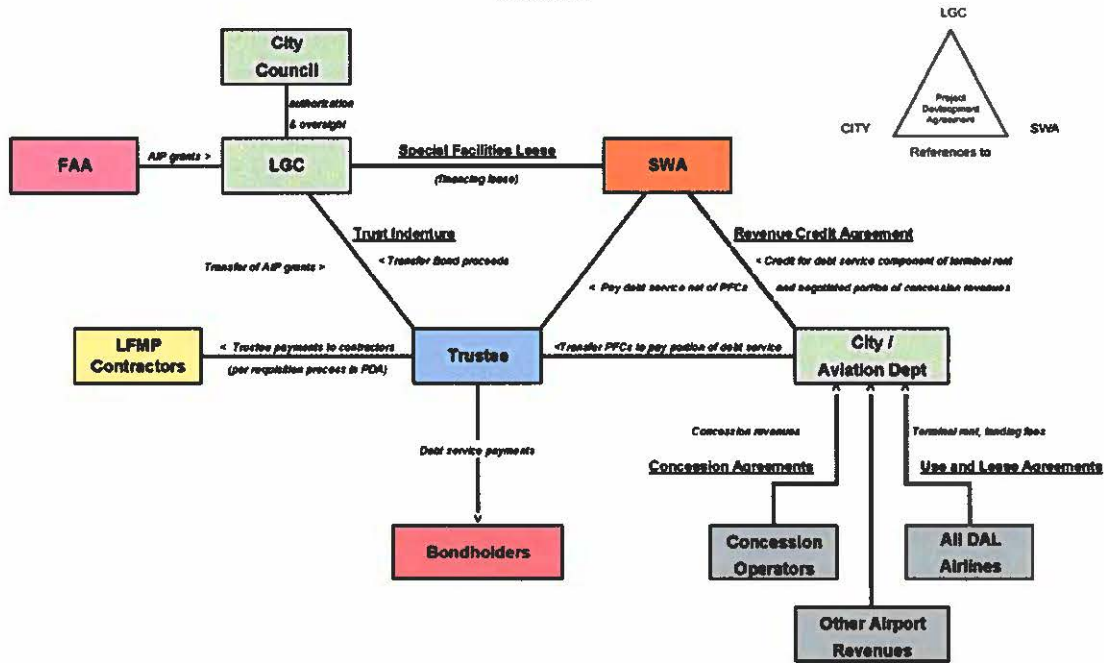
LGC

Project Development Agreement

CITY

SWA

References to

City Council

authorization & oversight

FAA

AIP grants >

LGC

Special Facilities Lease

(financing lease)

SWA

Trust Indenture

Transfer of AIP grants >

< Transfer Bond proceeds

< Pay debt service net of PFCs

Revenue Credit Agreement

< Credit for debt service component of terminal rent

and negotiated portion of concession revenues

LFMP Contractors

< Trustee payments to contractors

(per requisition process in PDA)

Trustee

<Transfer PFCs to pay portion of debt service

City / Aviation Dept

Debt service payments

Concession revenues

Terminal rent, landing fees

Concession Agreements

Use and Lease Agreements

Bondholders

Concession Operators

All DAL Airlines

Other Airport Revenues